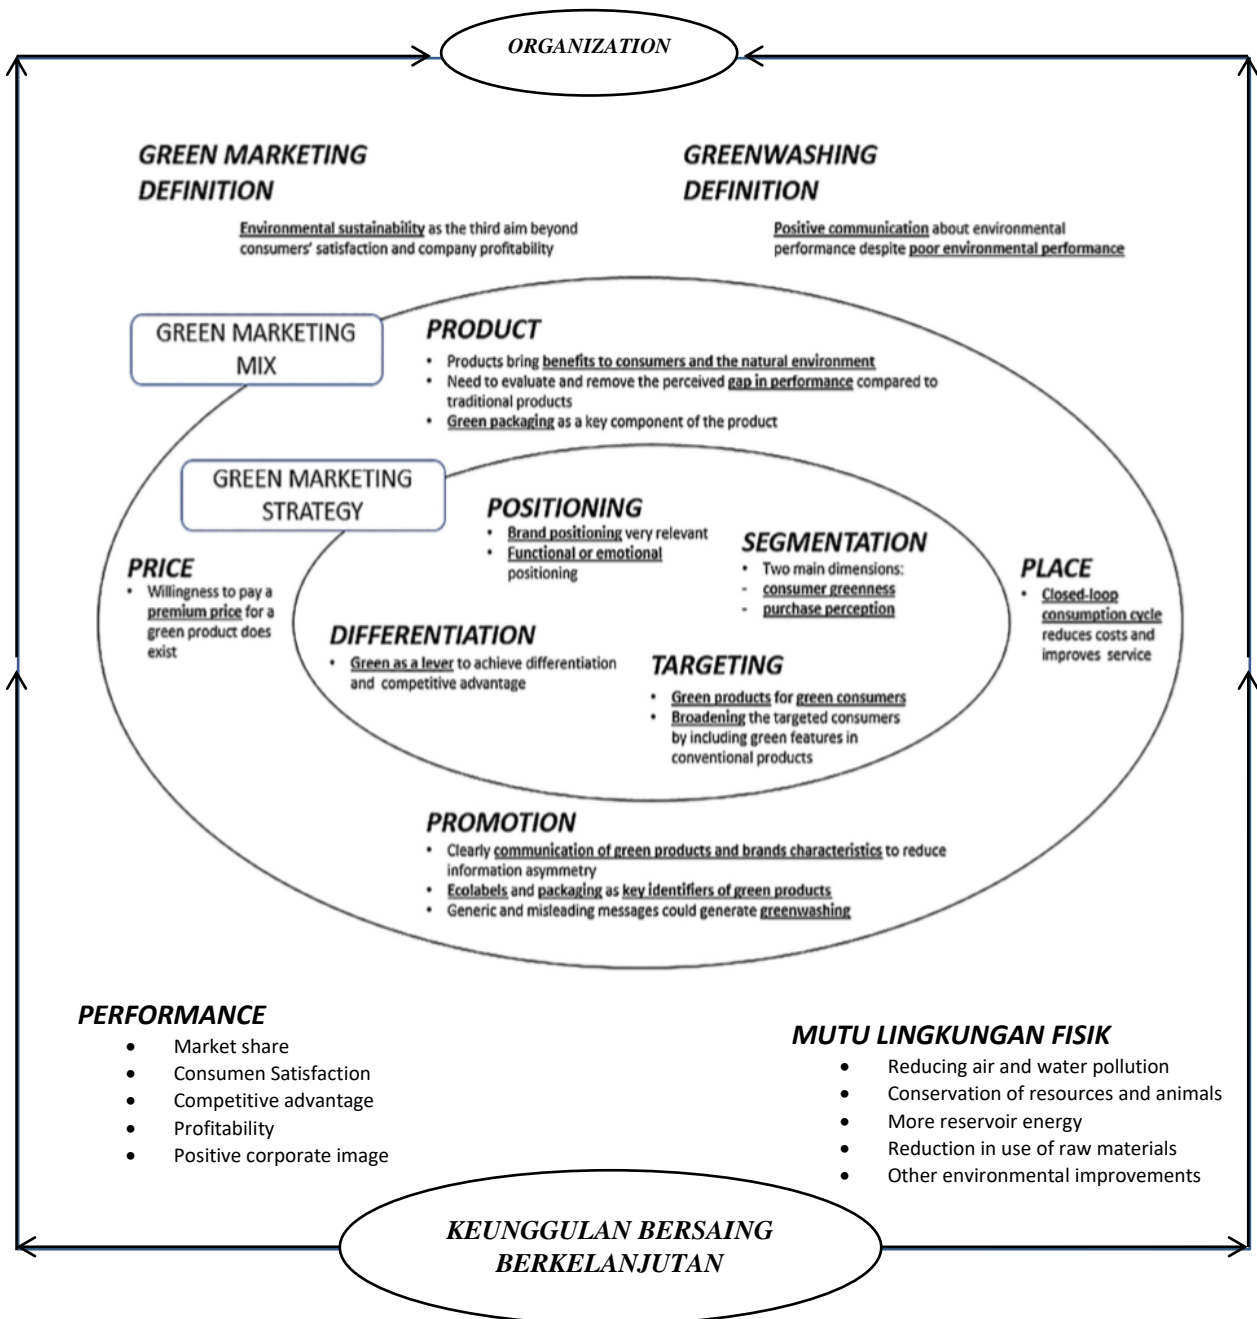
ORGANIZATION

GREEN MARKETING DEFINITION

Environmental sustainability as the third aim beyond consumers' satisfaction and company profitability

GREENWASHING DEFINITION

Positive communication about environmental performance despite poor environmental performance

GREEN MARKETING MIX

PRODUCT

- Products bring benefits to consumers and the natural environment
- Need to evaluate and remove the perceived gap in performance compared to traditional products
- Green packaging as a key component of the product

GREEN MARKETING STRATEGY

POSITIONING

- Brand positioning very relevant
- Functional or emotional positioning

SEGMENTATION

- Two main dimensions:
- consumer greenness
- purchase perception

PRICE

- Willingness to pay a premium price for a green product does exist

PLACE

- Closed-loop consumption cycle reduces costs and improves service

DIFFERENTIATION

- Green as a lever to achieve differentiation and competitive advantage

TARGETING

- Green products for green consumers
- Broadening the targeted consumers by including green features in conventional products

PROMOTION

- Clearly communication of green products and brands characteristics to reduce information asymmetry
- Ecolabels and packaging as key identifiers of green products
- Generic and misleading messages could generate greenwashing

PERFORMANCE

- Market share
- Consumen Satisfaction
- Competitive advantage
- Profitability
- Positive corporate image

MUTU LINGKUNGAN FISIK

- Reducing air and water pollution
- Conservation of resources and animals
- More reservoir energy
- Reduction in use of raw materials
- Other environmental improvements

KEUNGGULAN BERSAING BERKELANJUTAN